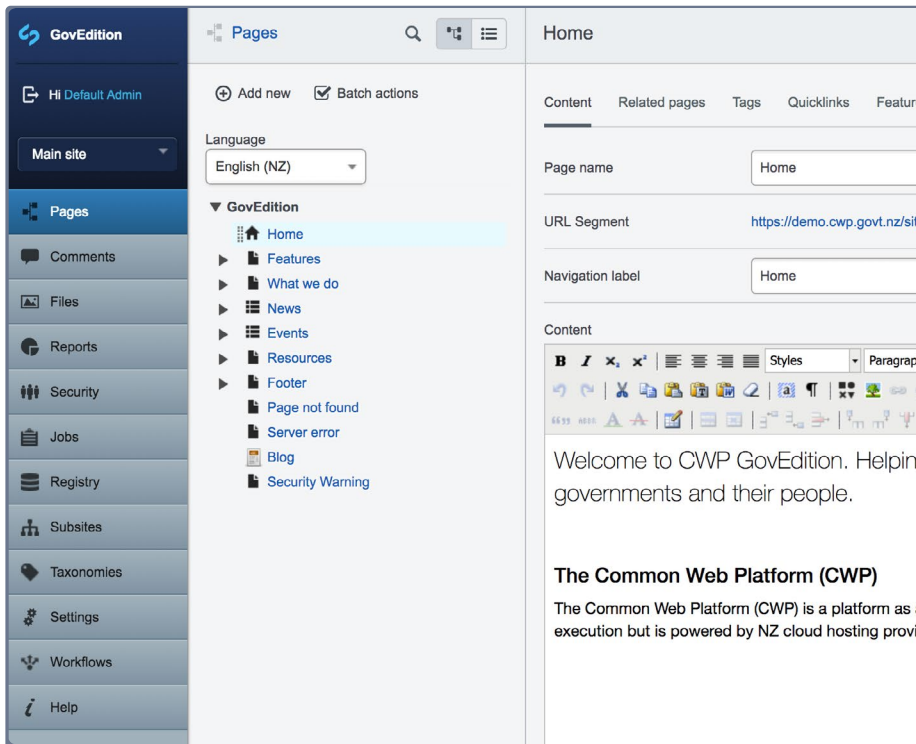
GovEdition

Hi Default Admin

Main site

Pages
Comments
Files
Reports
Security
Jobs
Registry
Subsites
Taxonomies
Settings
Workflows
Help

Pages

Add new
Batch actions

Language
English (NZ)

▼ GovEdition
Home
Features
What we do
News
Events
Resources
Footer
Page not found
Server error
Blog
Security Warning

Home

Content
Related pages
Tags
Quicklinks
Featur

Page name
Home

URL Segment
https://demo.cwp.govt.nz/si

Navigation label
Home

Content

Styles
Paragrap

Welcome to CWP GovEdition. Helpin governments and their people.

The Common Web Platform (CWP)

The Common Web Platform (CWP) is a platform as execution but is powered by NZ cloud hosting provi